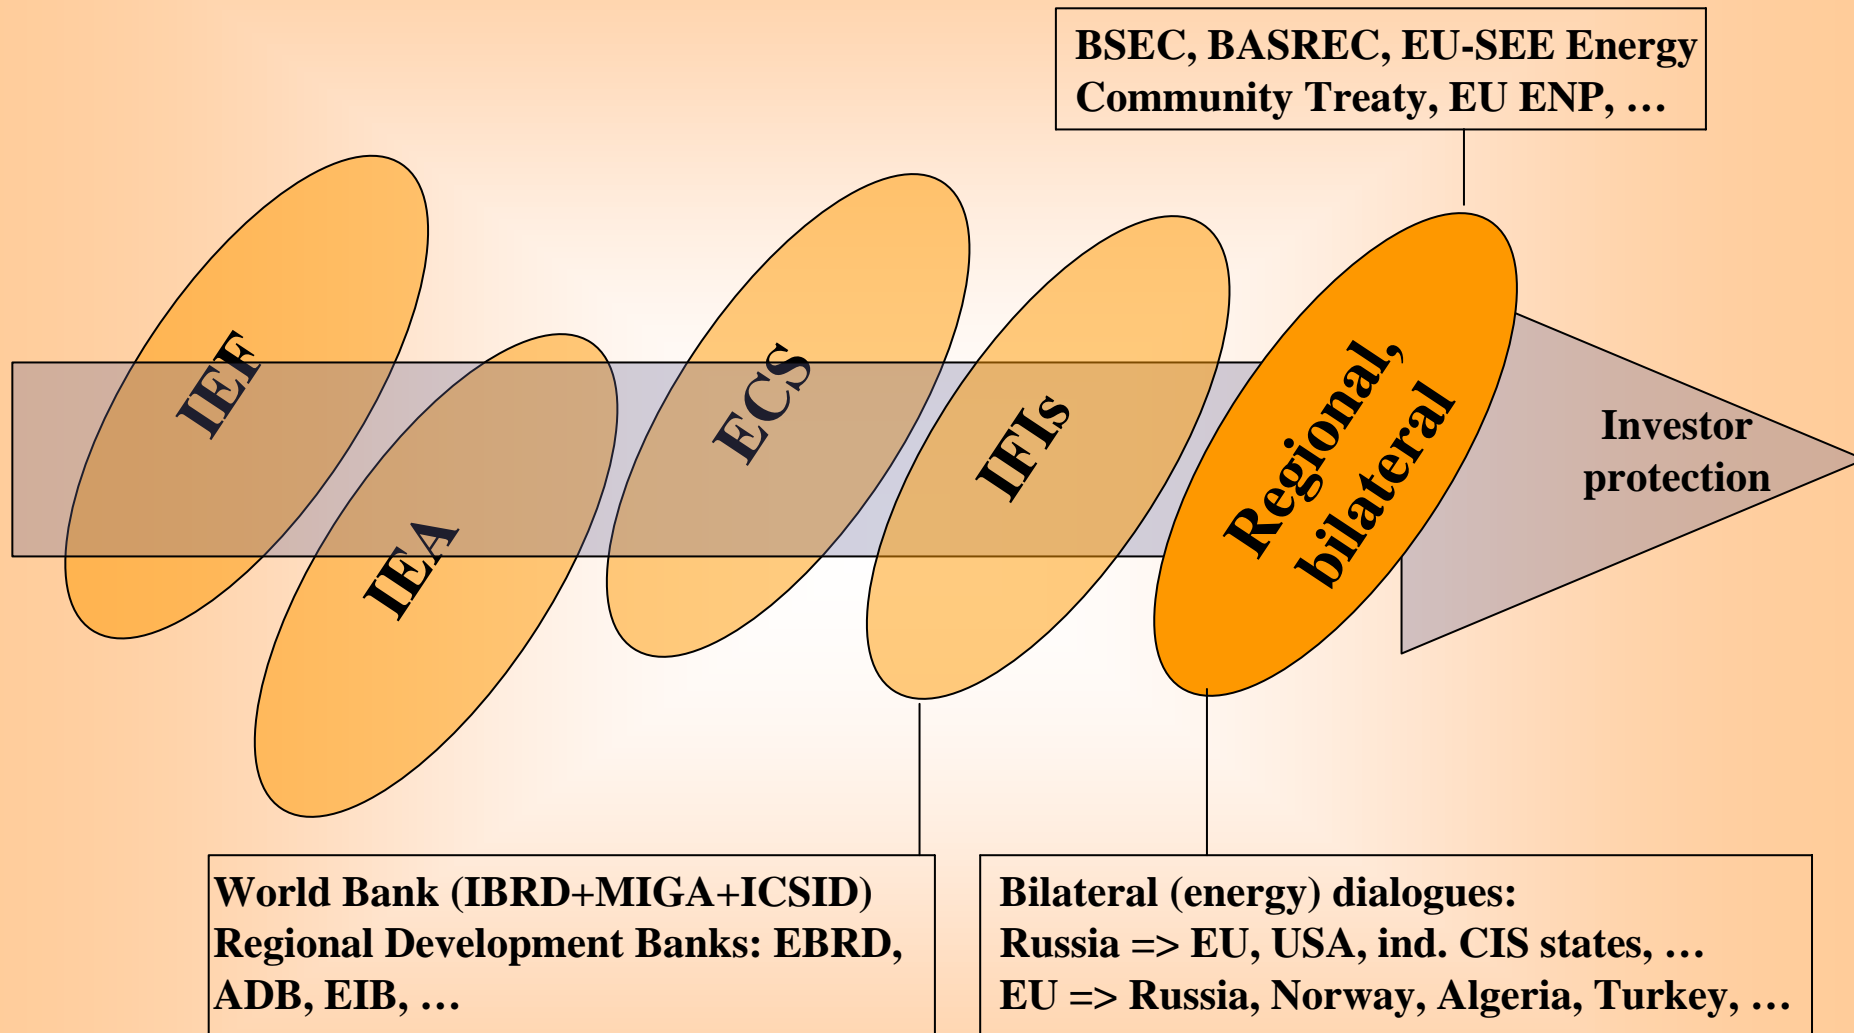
BSEC, BASREC, EU-SEE Energy Community Treaty, EU ENP, …

IEF

IEA

ECS

IFIs

Regional, bilateral

Investor protection

World Bank (IBRD+MIGA+ICSID)
Regional Development Banks: EBRD, ADB, EIB, …

Bilateral (energy) dialogues:
Russia => EU, USA, ind. CIS states, …
EU => Russia, Norway, Algeria, Turkey, …